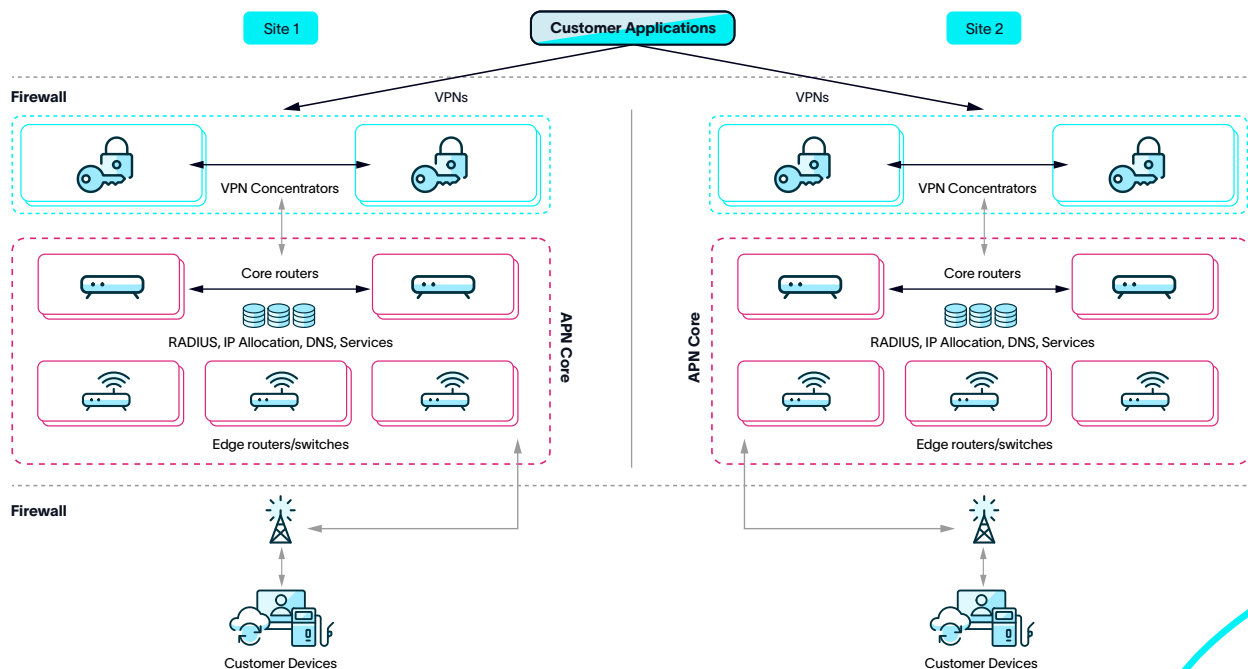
Site 1

Customer Applications

Site 2

Firewall

VPNs

VPNs

VPN Concentrators

VPN Concentrators

Core routers

Core routers

RADIUS, IP Allocation, DNS, Services

RADIUS, IP Allocation, DNS, Services

APN Core

APN Core

Edge routers/switches

Edge routers/switches

Firewall

Customer Devices

Customer Devices